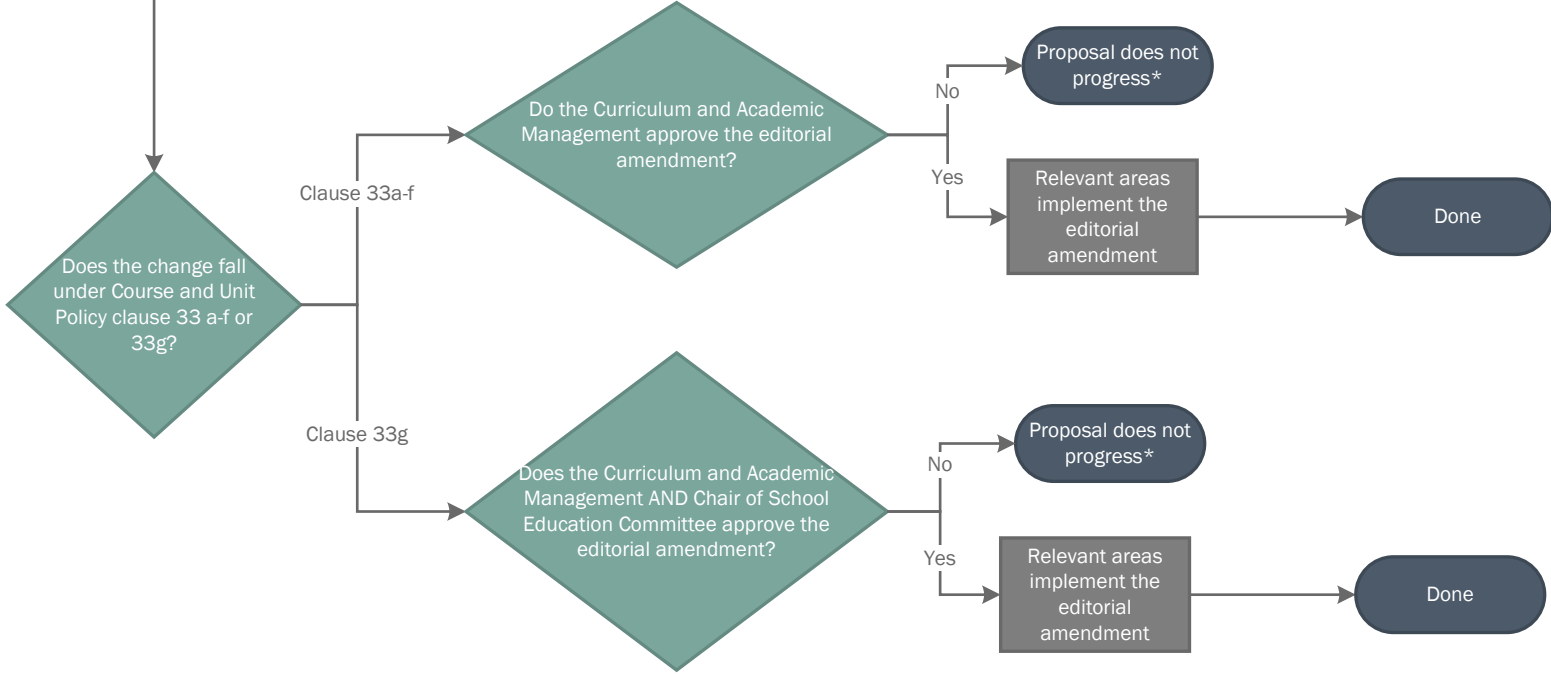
Does the change fall under Course and Unit Policy clause 33 a-f or 33g?

Clause 33a-f

Do the Curriculum and Academic Management approve the editorial amendment?

No

Proposal does not progress*

Yes

Relevant areas implement the editorial amendment

Done

Clause 33g

Does the Curriculum and Academic Management AND Chair of School Education Committee approve the editorial amendment?

No

Proposal does not progress*

Yes

Relevant areas implement the editorial amendment

Done